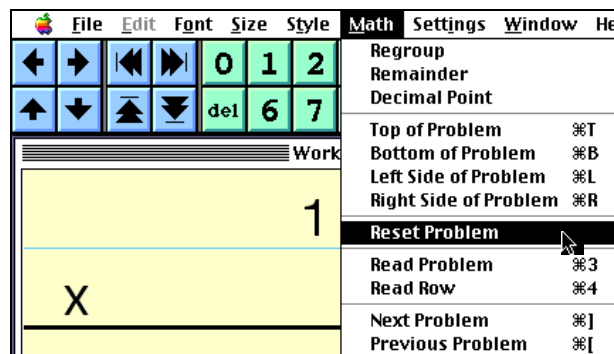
File Edit Font Size Style Math Settings Window He

0 1 2
del 6 7

Work

1

X

Regroup
Remainder
Decimal Point

Top of Problem ⌘T
Bottom of Problem ⌘B
Left Side of Problem ⌘L
Right Side of Problem ⌘R

Reset Problem

Read Problem ⌘3
Read Row ⌘4

Next Problem ⌘]
Previous Problem ⌘[